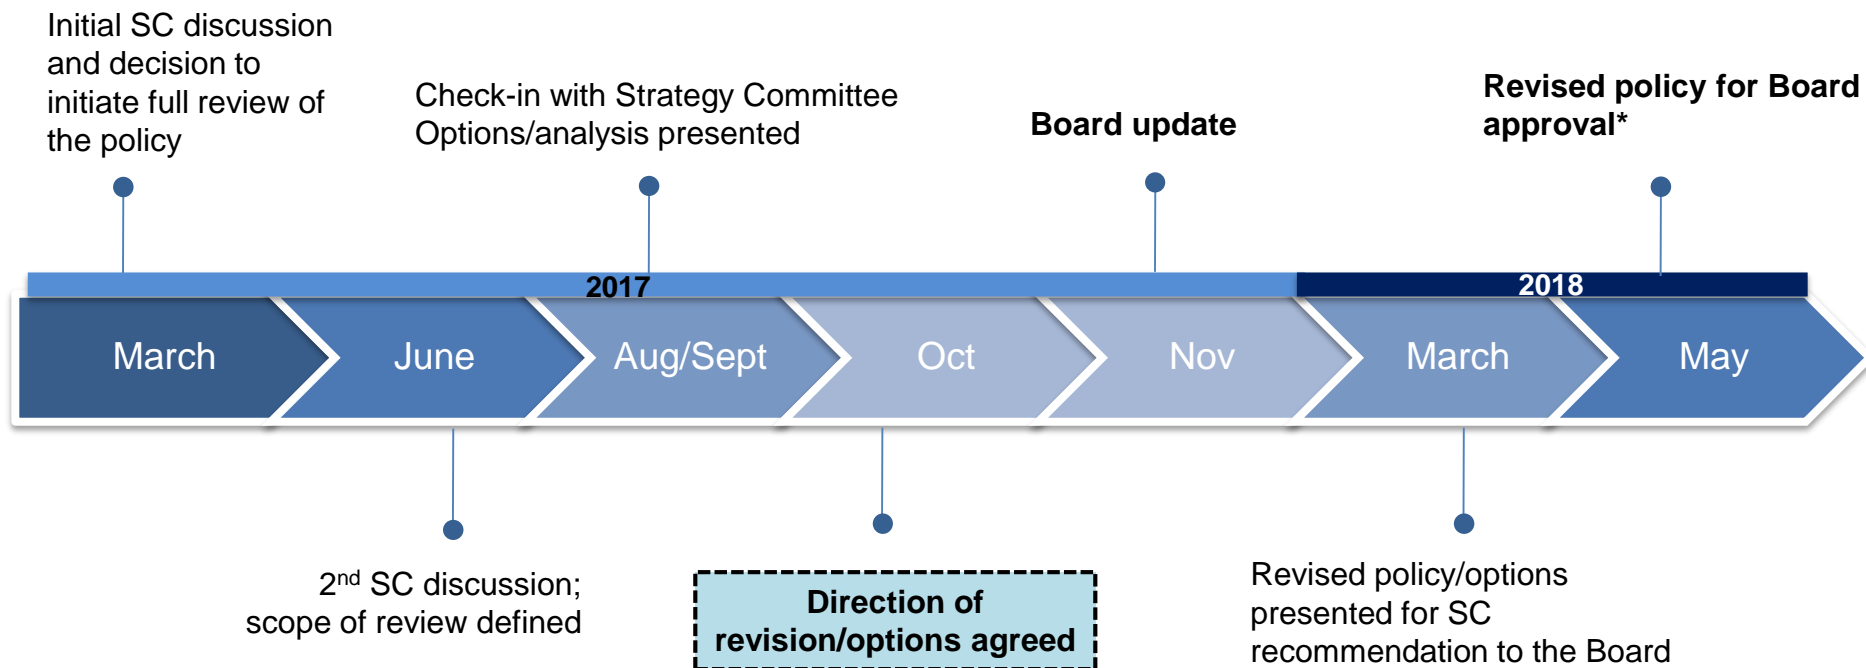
Initial SC discussion and decision to initiate full review of the policy

Check-in with Strategy Committee Options/analysis presented

**Board update**

**Revised policy for Board approval***

**2017**

**2018**

March

June

Aug/Sept

Oct

Nov

March

May

2$^{nd}$ SC discussion; scope of review defined

**Direction of revision/options agreed**

Revised policy/options presented for SC recommendation to the Board